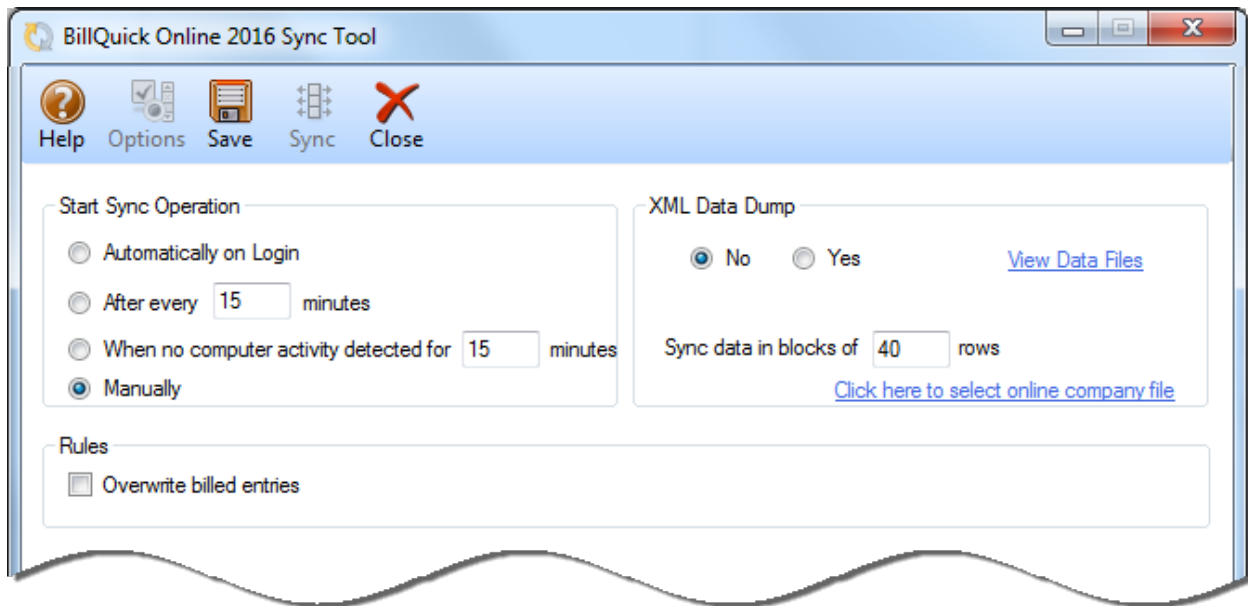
BillQuick Online 2016 Sync Tool

Help Options Save Sync Close

Start Sync Operation

Automatically on Login

After every 15 minutes

When no computer activity detected for 15 minutes

Manually

XML Data Dump

No Yes

View Data Files

Sync data in blocks of 40 rows

Click here to select online company file

Rules

Overwrite billed entries